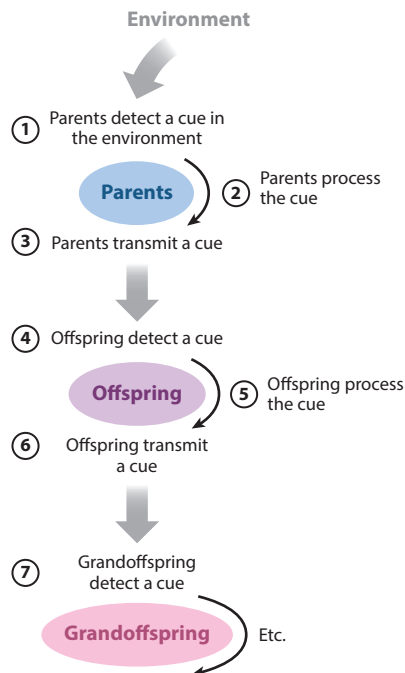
Environment

1 Parents detect a cue in the environment

Parents

2 Parents process the cue

3 Parents transmit a cue

4 Offspring detect a cue

Offspring

5 Offspring process the cue

6 Offspring transmit a cue

7 Grandoffspring detect a cue

Grandoffspring

Etc.